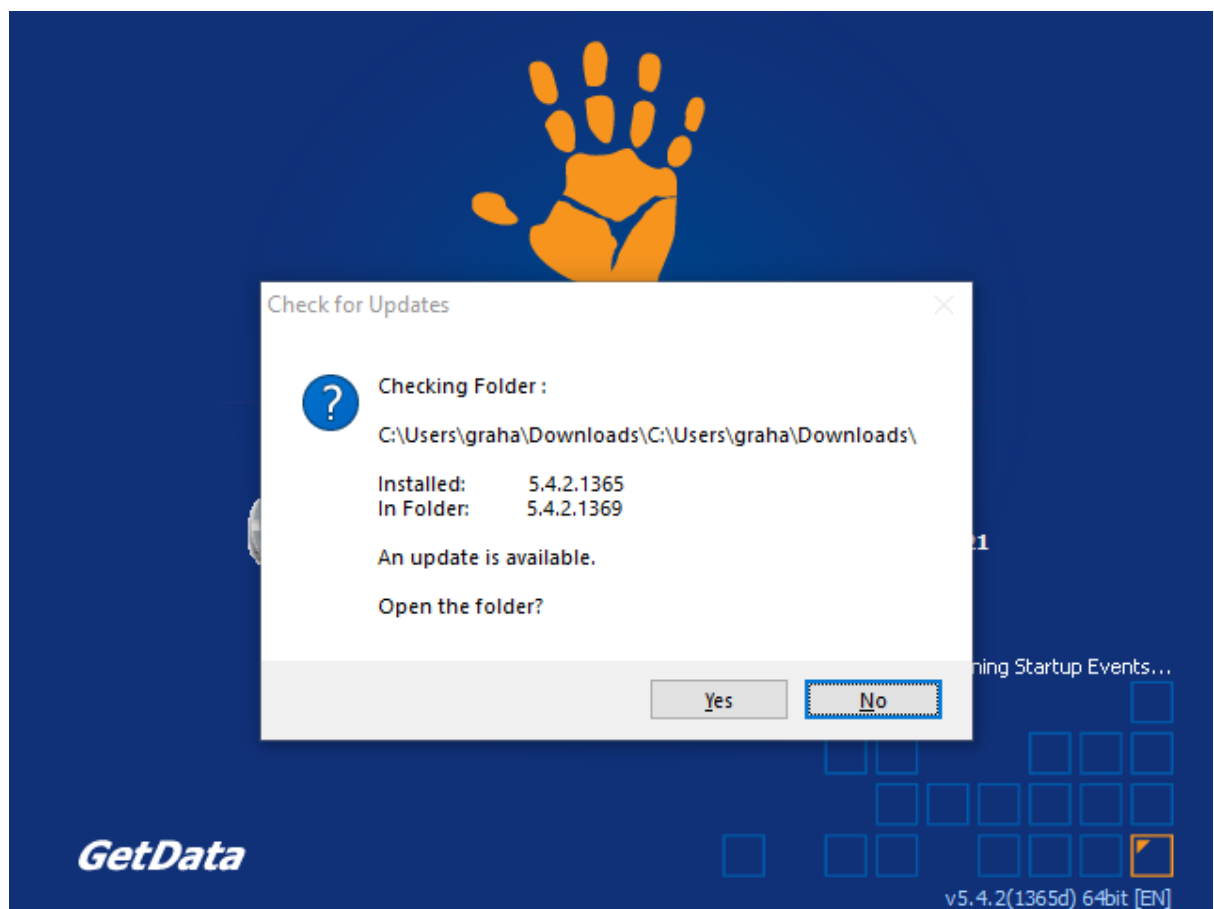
Check for Updates

Checking Folder :

C:\Users\graha\Downloads\C:\Users\graha\Downloads\

Installed: 5.4.2.1365
In Folder: 5.4.2.1369

An update is available.

Open the folder?

Yes No

21

ning Startup Events...

GetData

v5.4.2(1365d) 64bit [EN]